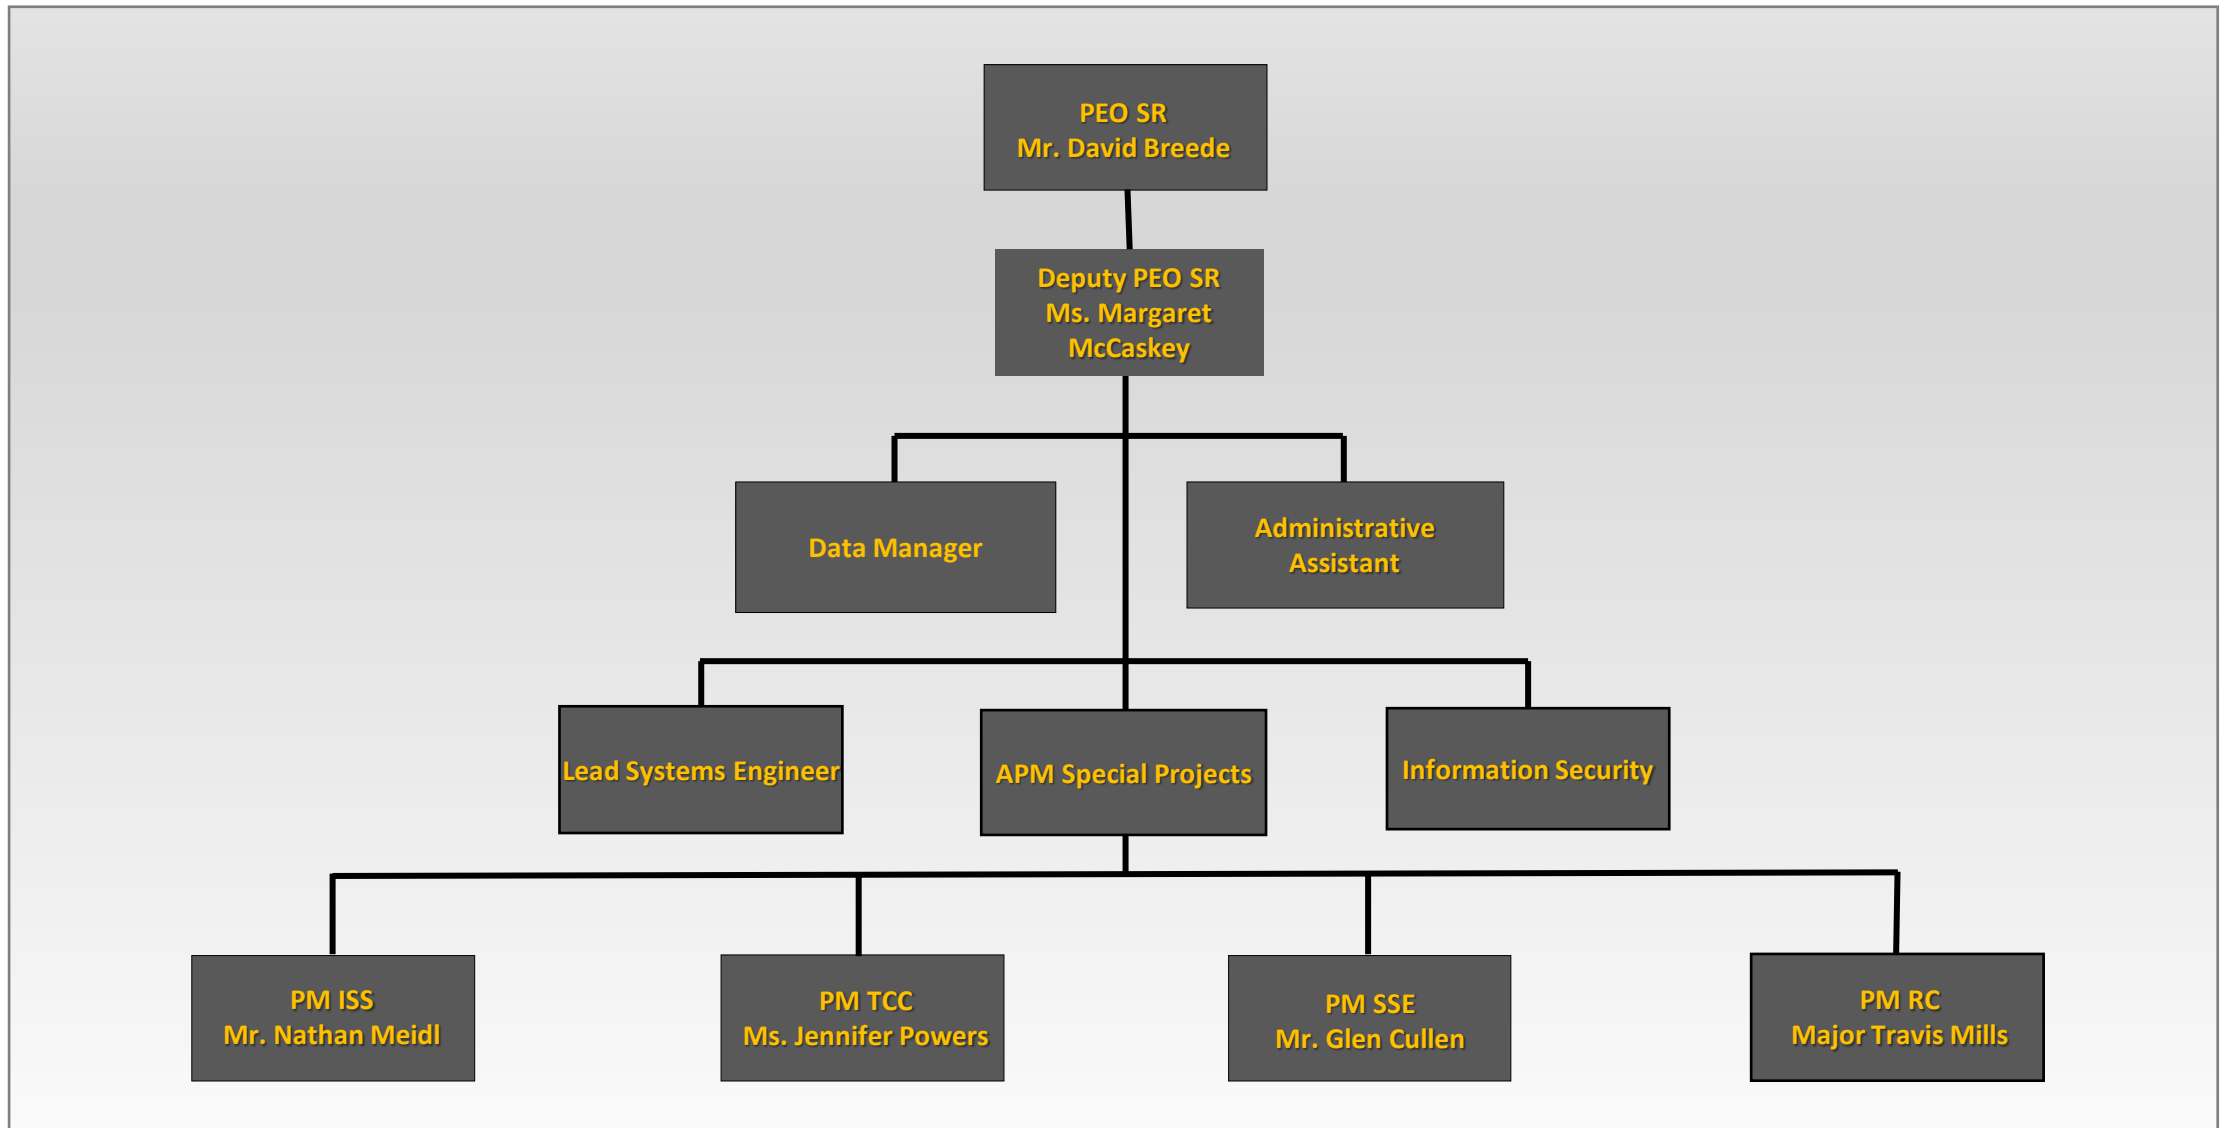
PEO SR
Mr. David Breede

Deputy PEO SR
Ms. Margaret McCaskey

Data Manager

Administrative Assistant

Lead Systems Engineer

APM Special Projects

Information Security

PM ISS
Mr. Nathan Meidl

PM TCC
Ms. Jennifer Powers

PM SSE
Mr. Glen Cullen

PM RC
Major Travis Mills